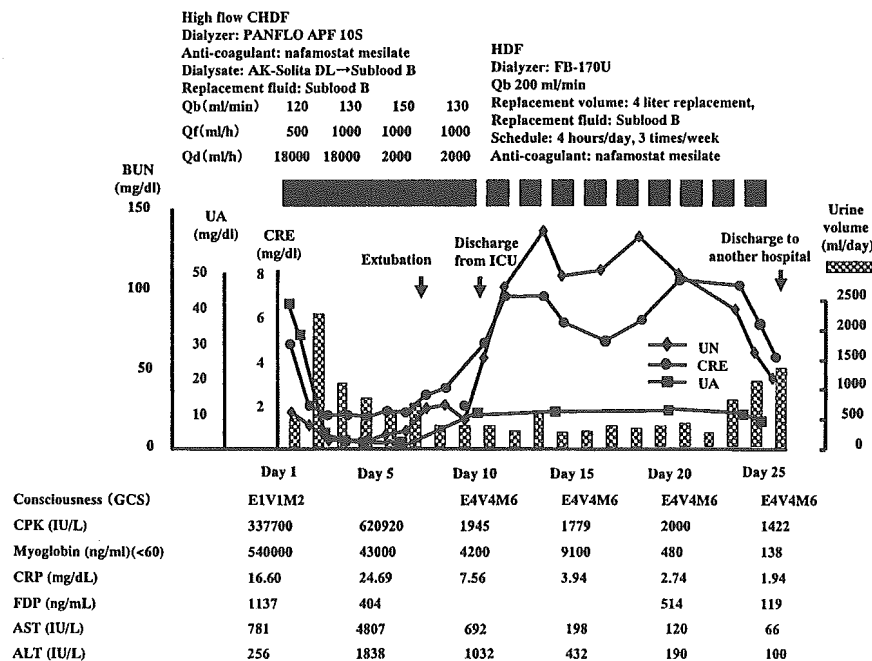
High flow CHDF
Dialyzer: PANFLO APF 10S
Anti-coagulant: nafamostat mesilate
Dialysate: AK-Solita DL→Sublood B
Replacement fluid: Sublood B

| Qb(ml/min) | 120 | 130 | 150 | 130 |
|---|---|---|---|---|
| Qf(ml/h) | 500 | 1000 | 1000 | 1000 |
| Qd(ml/h) | 18000 | 18000 | 2000 | 2000 |

HDF
Dialyzer: FB-170U
Qb 200 ml/min
Replacement volume: 4 liter replacement,
Replacement fluid: Sublood B
Schedule: 4 hours/day, 3 times/week
Anti-coagulant: nafamostat mesilate

BUN (mg/dl)
150
100
50
0

UA (mg/dl)
50
40
30
20
10

CRE (mg/dl)
8
6
4
2

Extubation
Discharge from ICU
Discharge to another hospital

Urine volume (ml/day)
2500
2000
1500
1000
500
0

UN
CRE
UA

Day 1 Day 5 Day 10 Day 15 Day 20 Day 25

| Consciousness (GCS) | E1V1M2 | | E4V4M6 | E4V4M6 | E4V4M6 | E4V4M6 |
|---|---|---|---|---|---|---|
| CPK (IU/L) | 337700 | 620920 | 1945 | 1779 | 2000 | 1422 |
| Myoglobin (ng/ml)(<60) | 540000 | 43000 | 4200 | 9100 | 480 | 138 |
| CRP (mg/dL) | 16.60 | 24.69 | 7.56 | 3.94 | 2.74 | 1.94 |
| FDP (ng/mL) | 1137 | 404 | | | 514 | 119 |
| AST (IU/L) | 781 | 4807 | 692 | 198 | 120 | 66 |
| ALT (IU/L) | 256 | 1838 | 1032 | 432 | 190 | 100 |